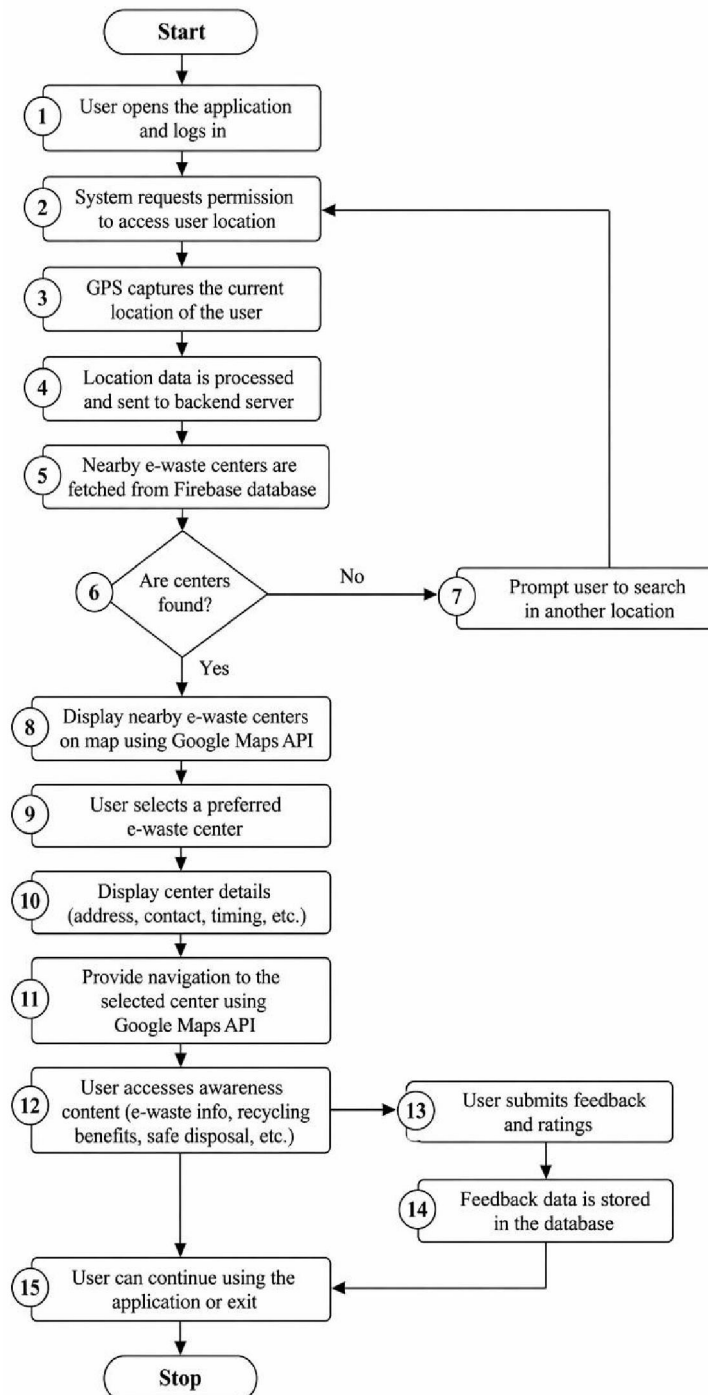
Start

1 User opens the application and logs in

2 System requests permission to access user location

3 GPS captures the current location of the user

4 Location data is processed and sent to backend server

5 Nearby e-waste centers are fetched from Firebase database

6 Are centers found?

No

7 Prompt user to search in another location

Yes

8 Display nearby e-waste centers on map using Google Maps API

9 User selects a preferred e-waste center

10 Display center details (address, contact, timing, etc.)

11 Provide navigation to the selected center using Google Maps API

12 User accesses awareness content (e-waste info, recycling benefits, safe disposal, etc.)

13 User submits feedback and ratings

14 Feedback data is stored in the database

15 User can continue using the application or exit

Stop